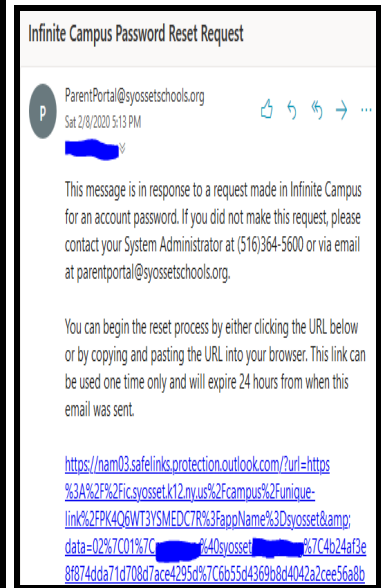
Infinite Campus Password Reset Request

P

ParentPortal@syossetschools.org
Sat 2/8/2020 5:13 PM

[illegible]

This message is in response to a request made in Infinite Campus for an account password. If you did not make this request, please contact your System Administrator at (516)364-5600 or via email at parentportal@syossetschools.org.

You can begin the reset process by either clicking the URL below or by copying and pasting the URL into your browser. This link can be used one time only and will expire 24 hours from when this email was sent.

https://nam03.safelinks.protection.outlook.com/?url=https%3A%2F%2Fic.syosset.k12.ny.us%2Fcampus%2Funique-link%2FPK4Q6WT3YSMEDC7R%3FappName%3Dsyosset&amp;data=02%7C01%7C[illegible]%40syosset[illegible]%7C4b24af3e8f874dda71d708d7ace4295d%7C6b55d4369b8d4042a2cee56a8b